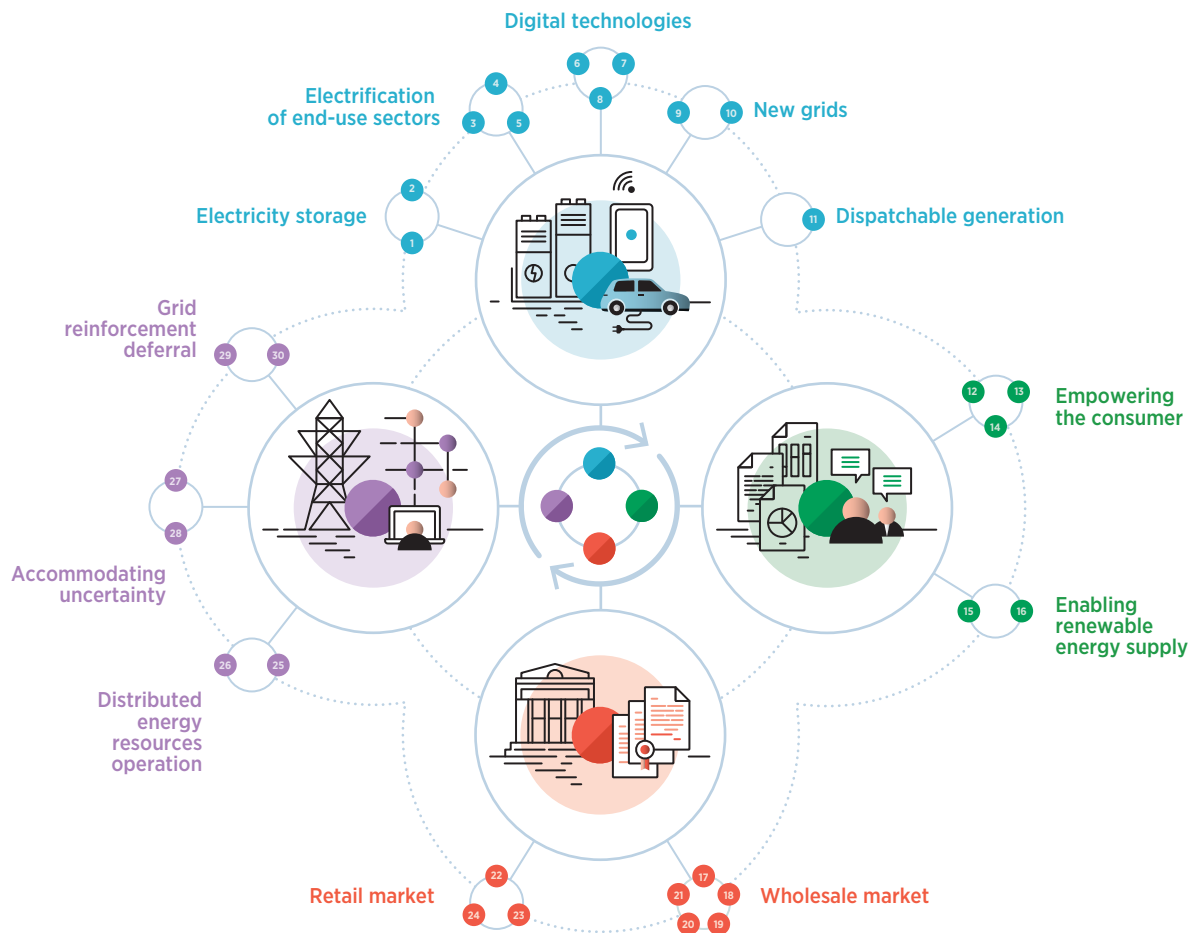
Digital technologies
6 7 8

Electrification of end-use sectors
4 3 5

New grids
9 10

Electricity storage
2 1

Dispatchable generation
11

Grid reinforcement deferral
29 30

Empowering the consumer
12 13 14

27 28

Accommodating uncertainty

Enabling renewable energy supply
15 16

26 25

Distributed energy resources operation

Retail market
22 24 23

Wholesale market
17 21 18 20 19